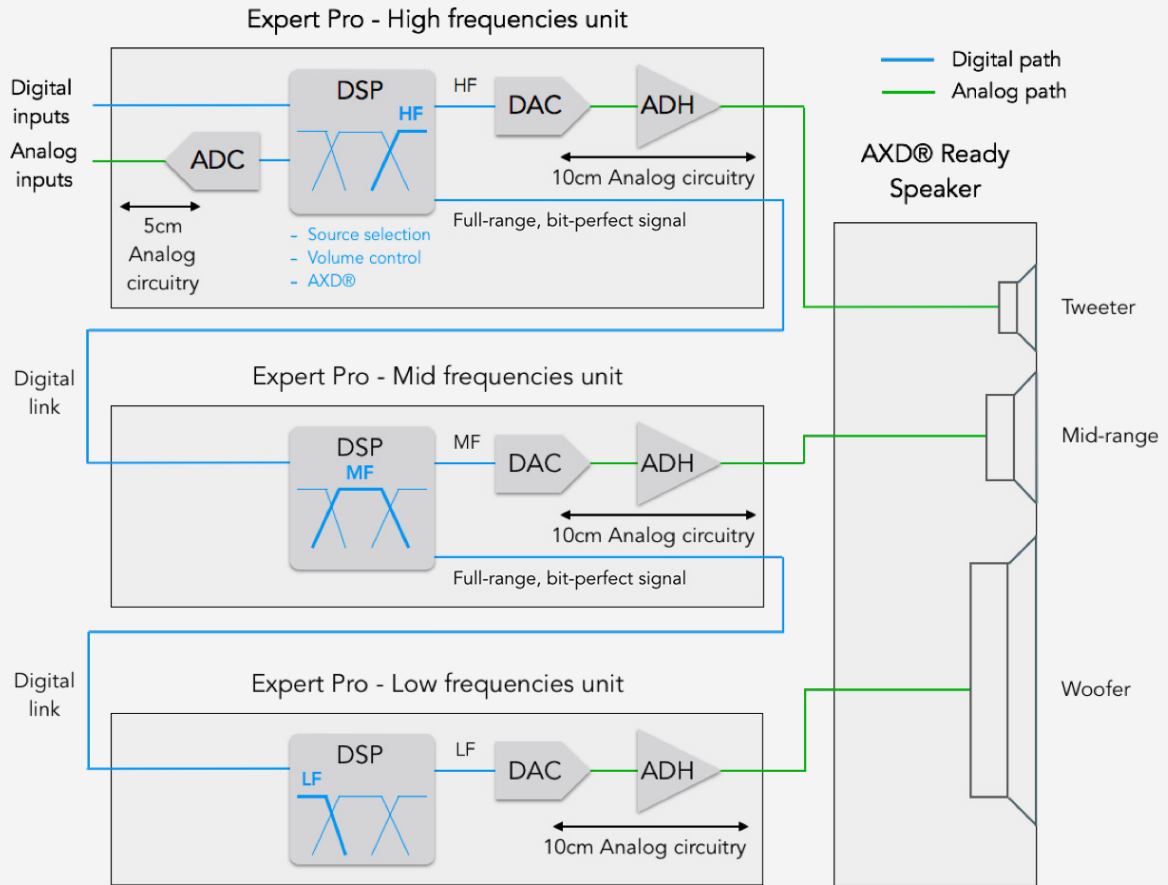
Expert Pro - High frequencies unit

Digital path
Analog path

Digital inputs
Analog inputs

DSP
HF
HF
DAC
ADH
ADC

10cm Analog circuitry

5cm Analog circuitry

- Source selection
- Volume control
- AXD®

Full-range, bit-perfect signal

AXD® Ready Speaker

Tweeter

Digital link

Expert Pro - Mid frequencies unit

DSP
MF
MF
DAC
ADH

10cm Analog circuitry

Full-range, bit-perfect signal

Mid-range

Digital link

Expert Pro - Low frequencies unit

Woofer

DSP
LF
LF
DAC
ADH

10cm Analog circuitry